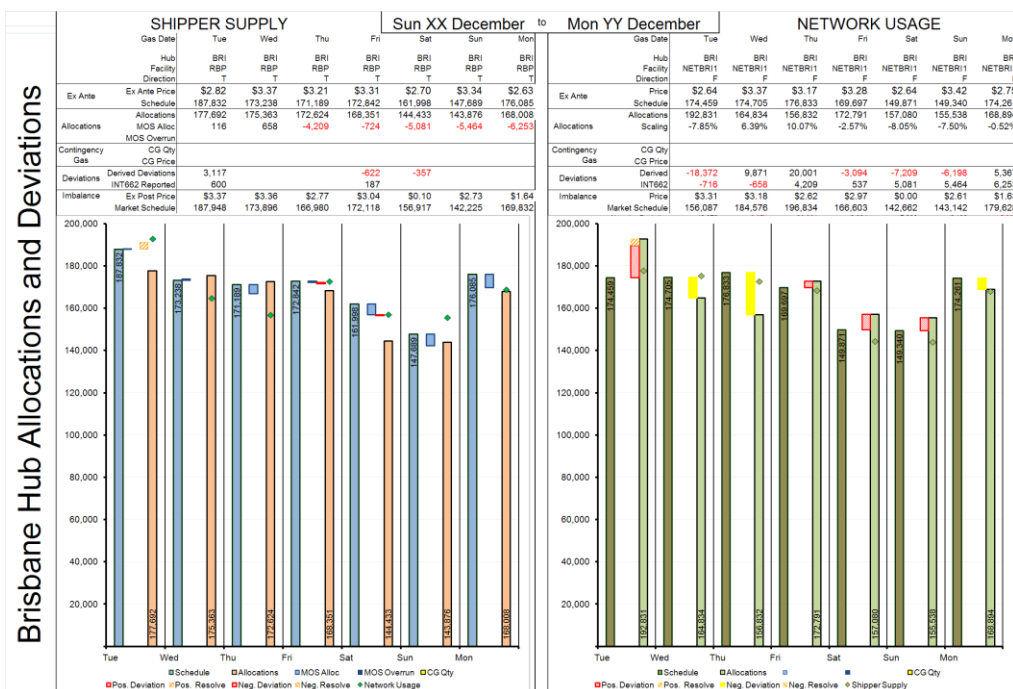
Brisbane Hub Allocations and Deviations

SHIPPER SUPPLY

Sun XX December to Mon YY December

NETWORK USAGE

| | Gas Date | Tue | Wed | Thu | Fri | Sat | Sun | Mon |
|---|---|---|---|---|---|---|---|---|
| | Hub | BRI | BRI | BRI | BRI | BRI | BRI | BRI |
| | Facility | RBP | RBP | RBP | RBP | RBP | RBP | RBP |
| | Direction | T | T | T | T | T | T | T |
| Ex Ante | Ex Ante Price | $2.82 | $3.37 | $3.21 | $3.31 | $2.70 | $3.34 | $2.63 |
| | Schedule | 187,832 | 173,238 | 171,189 | 172,842 | 161,998 | 147,689 | 176,085 |
| Allocations | Allocations | 177,692 | 175,363 | 172,624 | 168,351 | 144,433 | 143,876 | 168,008 |
| | MOS Alloc | 116 | 658 | -4,209 | -724 | -5,081 | -5,464 | -6,253 |
| | MOS Overrun | | | | | | | |
| Contingency Gas | CG Qty | | | | | | | |
| | CG Price | | | | | | | |
| Deviations | Derived Deviations | 3,117 | | | -622 | -357 | | |
| | INT662 Reported | 600 | | | 187 | | | |
| Imbalance | Ex Post Price | $3.37 | $3.36 | $2.77 | $3.04 | $0.10 | $2.73 | $1.64 |
| | Market Schedule | 187,948 | 173,896 | 166,980 | 172,118 | 156,917 | 142,225 | 169,832 |

| | Gas Date | Tue | Wed | Thu | Fri | Sat | Sun | Mo |
|---|---|---|---|---|---|---|---|---|
| | Hub | BRI | BRI | BRI | BRI | BRI | BRI | BRI |
| | Facility | NETBRI1 | NETBRI1 | NETBRI1 | NETBRI1 | NETBRI1 | NETBRI1 | NETBR |
| | Direction | F | F | F | F | F | F | F |
| Ex Ante | Price | $2.64 | $3.37 | $3.17 | $3.28 | $2.64 | $3.42 | $2.75 |
| | Schedule | 174,459 | 174,705 | 176,833 | 169,697 | 149,871 | 149,340 | 174,26 |
| Allocations | Allocations | 192,831 | 164,834 | 156,832 | 172,791 | 157,080 | 155,538 | 168,89 |
| | Scaling | -7.85% | 6.39% | 10.07% | -2.57% | -8.05% | -7.50% | -0.52% |
| Contingency Gas | CG Qty | | | | | | | |
| | CG Price | | | | | | | |
| Deviations | Derived | -18,372 | 9,871 | 20,001 | -3,094 | -7,209 | -6,198 | 5,36 |
| | INT662 | -716 | -658 | 4,209 | 537 | 5,081 | 5,464 | 6,25 |
| Imbalance | Price | $3.31 | $3.18 | $2.62 | $2.97 | $0.00 | $2.61 | $1.6 |
| | Market Schedule | 156,087 | 184,576 | 196,834 | 166,603 | 142,662 | 143,142 | 179,62 |

200,000
180,000
160,000
140,000
120,000
100,000
80,000
60,000
40,000
20,000

187,832 173,238 171,189 172,842 161,998 147,689 176,085
177,692 175,363 172,624 168,351 144,433 143,876 168,008

Tue Wed Thu Fri Sat Sun Mon

Schedule Allocations MOS Alloc MOS Overrun CG Qty
Pos. Deviation Pos. Resolve Neg. Deviation Neg. Resolve Network Usage

200,000
180,000
160,000
140,000
120,000
100,000
80,000
60,000
40,000
20,000

174,459 174,705 176,833 169,697 149,871 149,340 174,261
192,831 164,834 156,832 172,791 157,080 155,538 168,894

Tue Wed Thu Fri Sat Sun Mon

Schedule Allocations CG Qty
Pos. Deviation Pos. Resolve Neg. Deviation Neg. Resolve Shipper Supply